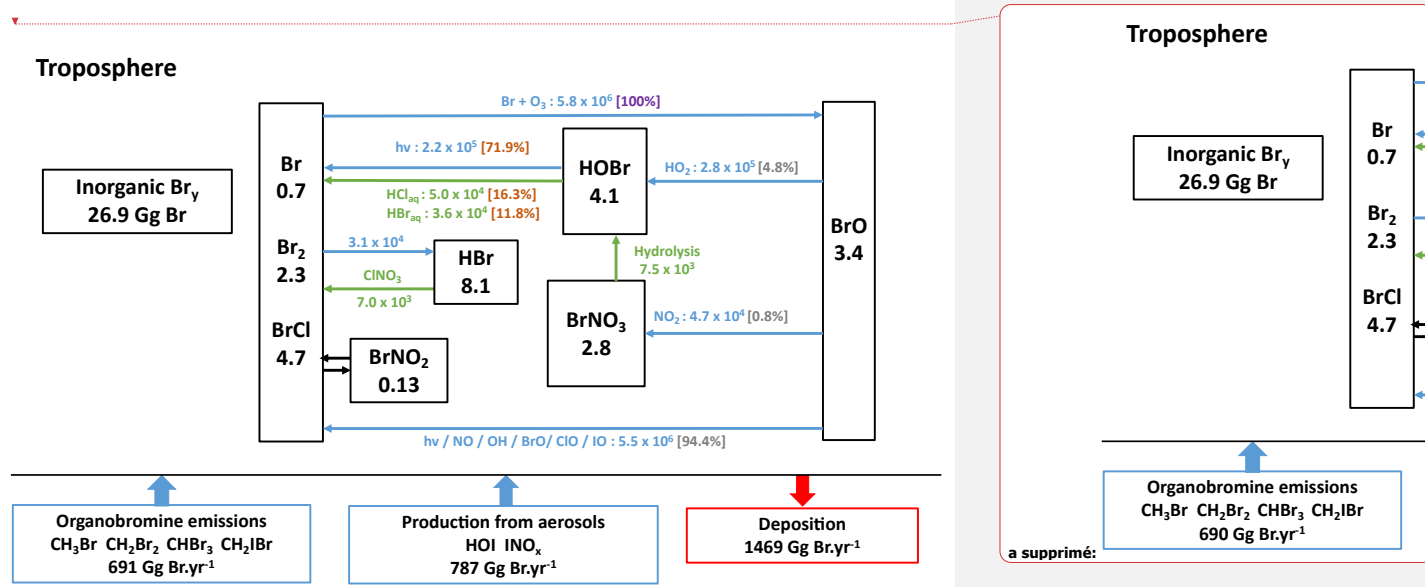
Troposphere

Inorganic $Br_y$
26.9 Gg Br

Br
0.7

$Br_2$
2.3

BrCl
4.7

Br + $O_3$ : 5.8 x $10^6$ [100%]

hν : 2.2 x $10^5$ [71.9%]

$HCl_{aq}$ : 5.0 x $10^4$ [16.3%]
$HBr_{aq}$ : 3.6 x $10^4$ [11.8%]

HOBr
4.1

$HO_2$ : 2.8 x $10^5$ [4.8%]

BrO
3.4

3.1 x $10^4$

HBr
8.1

$ClNO_3$
7.0 x $10^3$

Hydrolysis
7.5 x $10^3$

$BrNO_3$
2.8

$NO_2$ : 4.7 x $10^4$ [0.8%]

$BrNO_2$
0.13

hν / NO / OH / BrO/ ClO / IO : 5.5 x $10^6$ [94.4%]

Organobromine emissions
$CH_3Br$ $CH_2Br_2$ $CHBr_3$ $CH_2IBr$
691 Gg Br.yr$^{-1}$

Production from aerosols
HOI $INO_x$
787 Gg Br.yr$^{-1}$

Deposition
1469 Gg Br.yr$^{-1}$

Troposphere

Inorganic $Br_y$
26.9 Gg Br

Br
0.7

$Br_2$
2.3

BrCl
4.7

Organobromine emissions
$CH_3Br$ $CH_2Br_2$ $CHBr_3$ $CH_2IBr$
690 Gg Br.yr$^{-1}$

a supprimé: